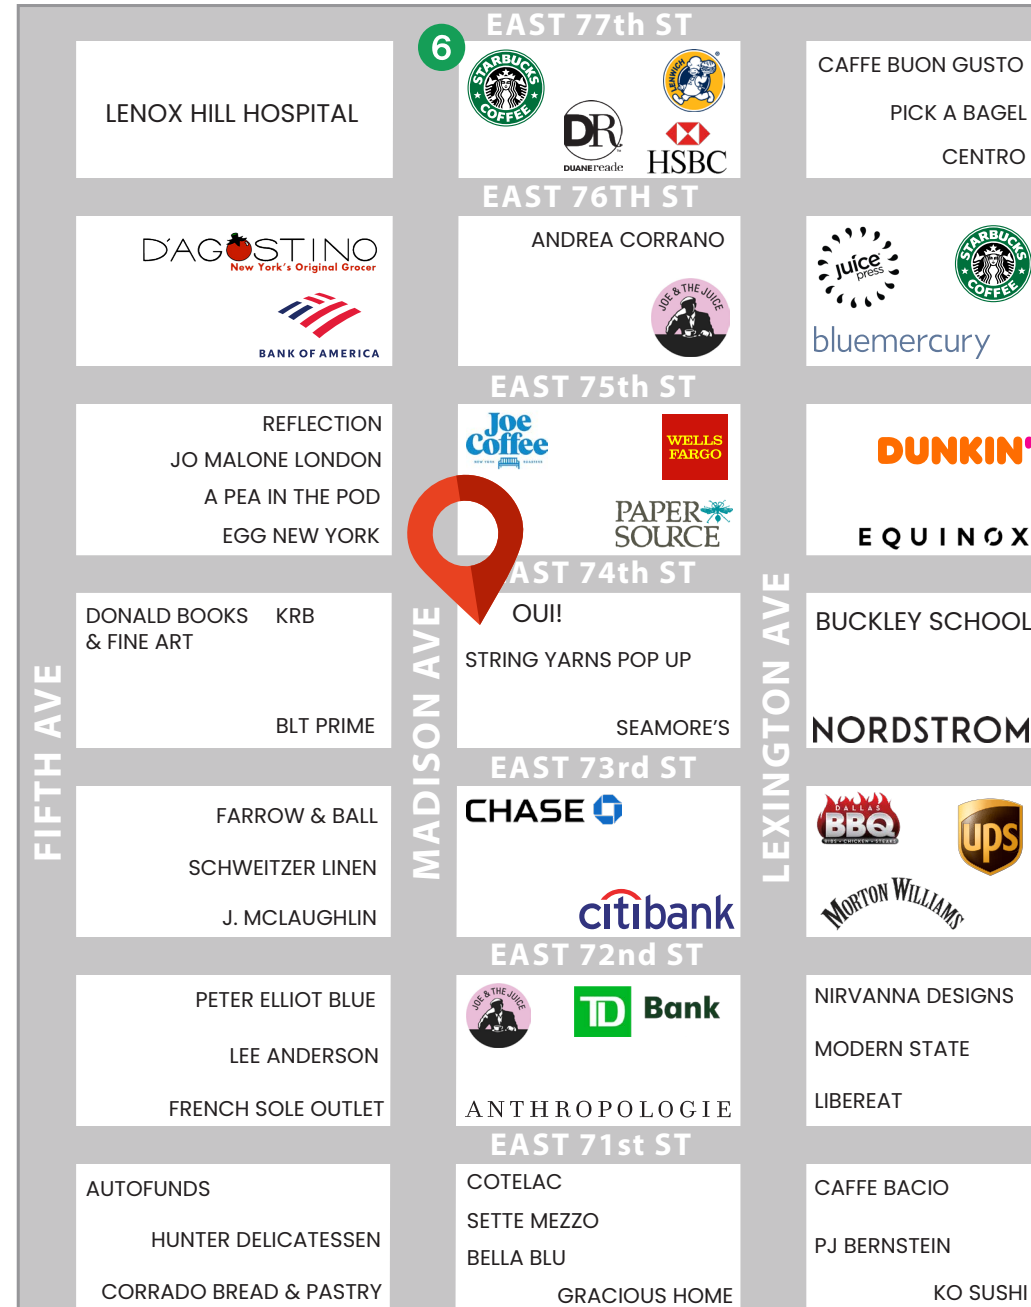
6

EAST 77th ST

LENOX HILL HOSPITAL

STARBUCKS COFFEE

LENWICH

DR DUANEreade

HSBC

CAFFE BUON GUSTO

PICK A BAGEL

CENTRO

EAST 76TH ST

D'AGOSTINO New York's Original Grocer

BANK OF AMERICA

ANDREA CORRANO

JOE & THE JUICE

juice press

STARBUCKS COFFEE

bluemercury

EAST 75th ST

REFLECTION

JO MALONE LONDON

A PEA IN THE POD

EGG NEW YORK

Joe Coffee

WELLS FARGO

PAPER SOURCE

DUNKIN'

EQUINOX

EAST 74th ST

DONALD BOOKS & FINE ART

KRB

BLT PRIME

OUI!

STRING YARNS POP UP

SEAMORE'S

BUCKLEY SCHOOL

NORDSTROM

FIFTH AVE

MADISON AVE

LEXINGTON AVE

EAST 73rd ST

FARROW & BALL

SCHWEITZER LINEN

J. MCLAUGHLIN

CHASE

citibank

DALLAS BBQ

ups

MORTON WILLIAMS

EAST 72nd ST

PETER ELLIOT BLUE

LEE ANDERSON

FRENCH SOLE OUTLET

JOE & THE JUICE

TD Bank

ANTHROPOLOGIE

NIRVANNA DESIGNS

MODERN STATE

LIBEREAT

EAST 71st ST

AUTOFUNDS

HUNTER DELICATESSEN

CORRADO BREAD & PASTRY

COTELAC

SETTE MEZZO

BELLA BLU

GRACIOUS HOME

CAFFE BACIO

PJ BERNSTEIN

KO SUSHI